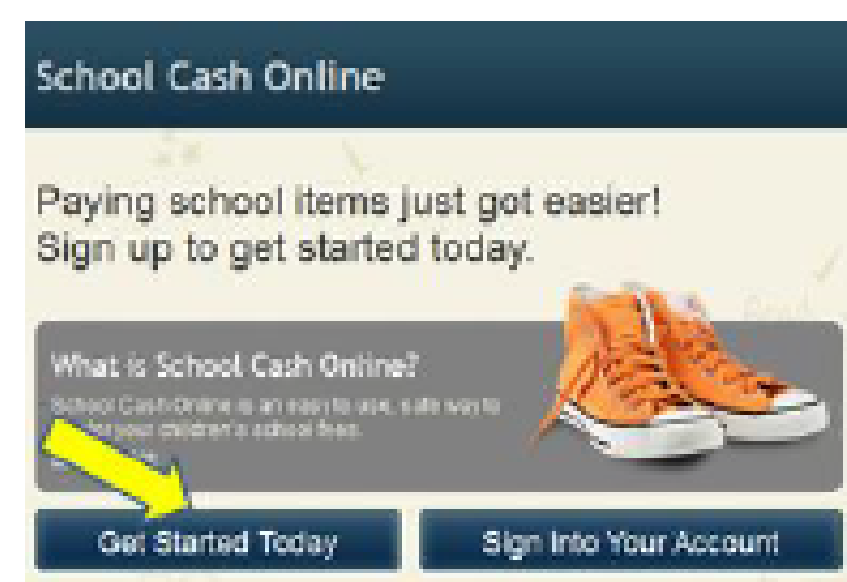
School Cash Online

Paying school items just got easier!
Sign up to get started today.

What is School Cash Online?

School Cash Online is an easy to use, safe way to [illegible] your children's school fees.
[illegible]

Get Started Today

Sign Into Your Account